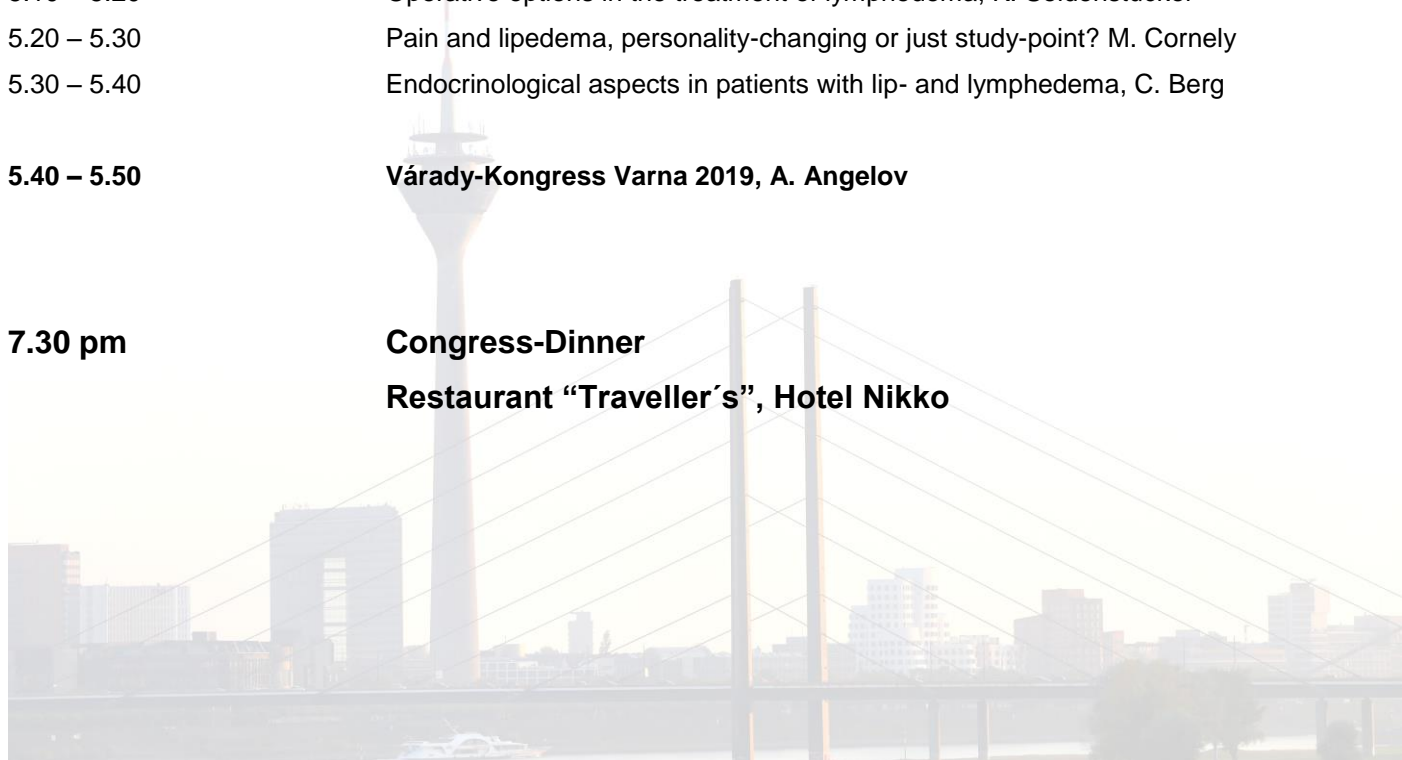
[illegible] Operative options in the treatment of lymphedema, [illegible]

5.20 – 5.30 Pain and lipedema, personality-changing or just study-point? M. Cornely

5.30 – 5.40 Endocrinological aspects in patients with lip- and lymphedema, C. Berg

**5.40 – 5.50 Várady-Kongress Varna 2019, A. Angelov**

**7.30 pm Congress-Dinner**

**Restaurant “Traveller´s”, Hotel Nikko**